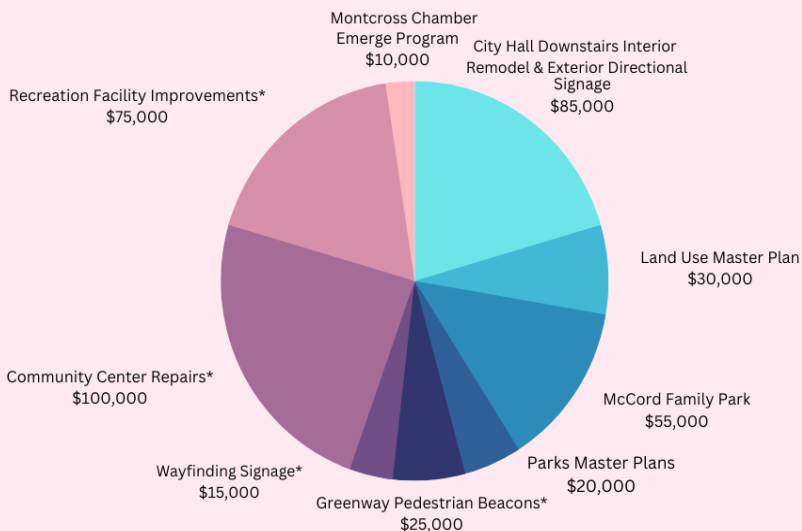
Montcross Chamber
Emerge Program
$10,000

City Hall Downstairs Interior
Remodel & Exterior Directional
Signage
$85,000

Recreation Facility Improvements*
$75,000

Land Use Master Plan
$30,000

McCord Family Park
$55,000

Parks Master Plans
$20,000

Greenway Pedestrian Beacons*
$25,000

Wayfinding Signage*
$15,000

Community Center Repairs*
$100,000